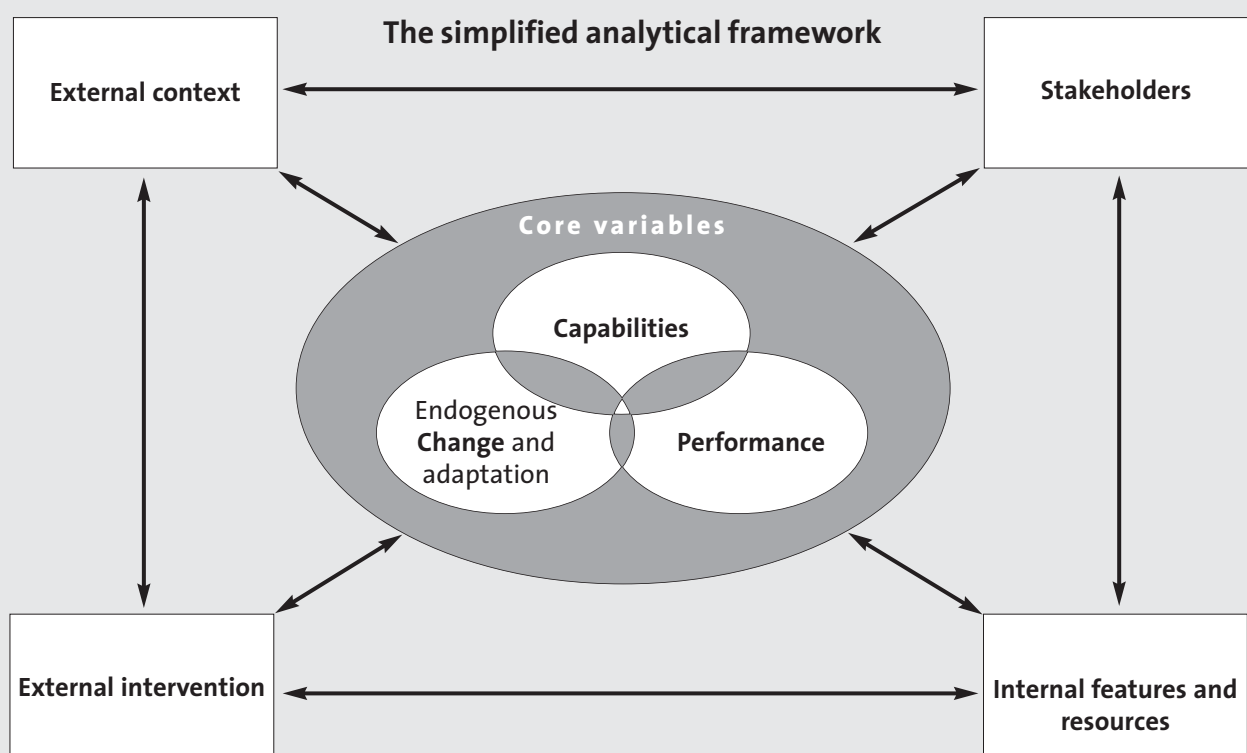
The simplified analytical framework

External context

Stakeholders

Core variables

Capabilities

Endogenous Change and adaptation

Performance

External intervention

Internal features and resources